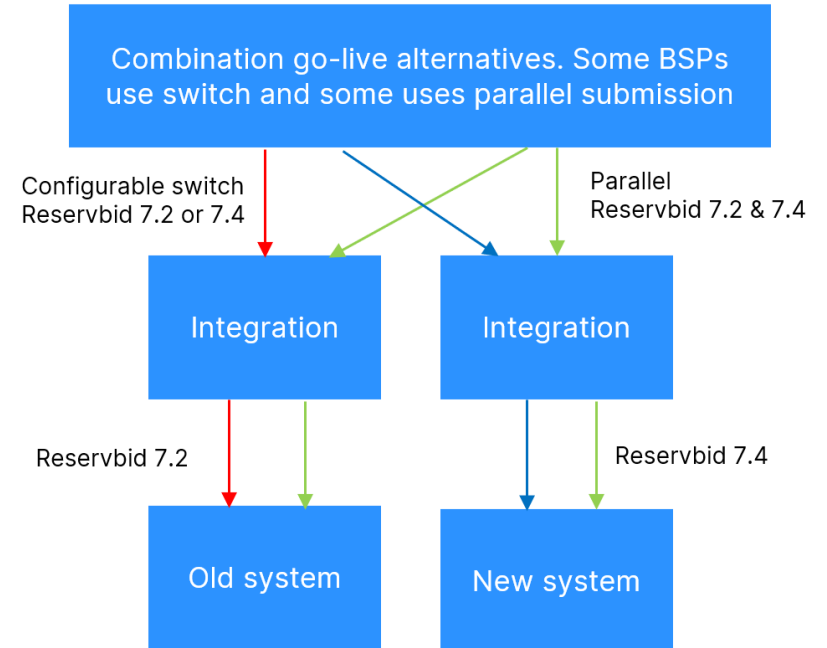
Combination go-live alternatives. Some BSPs use switch and some uses parallel submission

Configurable switch
Reservbid 7.2 or 7.4

Parallel
Reservbid 7.2 & 7.4

Integration

Integration

Reservbid 7.2

Reservbid 7.4

Old system

New system